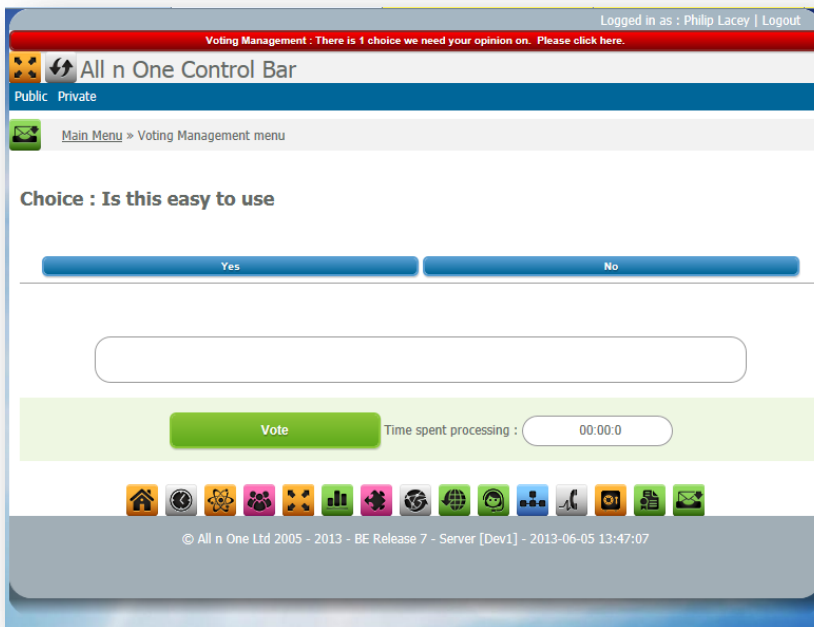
Logged in as : Philip Lacey | Logout

Voting Management : There is 1 choice we need your opinion on. Please click here.

All n One Control Bar

Public Private

Main Menu » Voting Management menu

Choice : Is this easy to use

Yes

No

Vote

Time spent processing :

00:00:0

© All n One Ltd 2005 - 2013 - BE Release 7 - Server [Dev1] - 2013-06-05 13:47:07